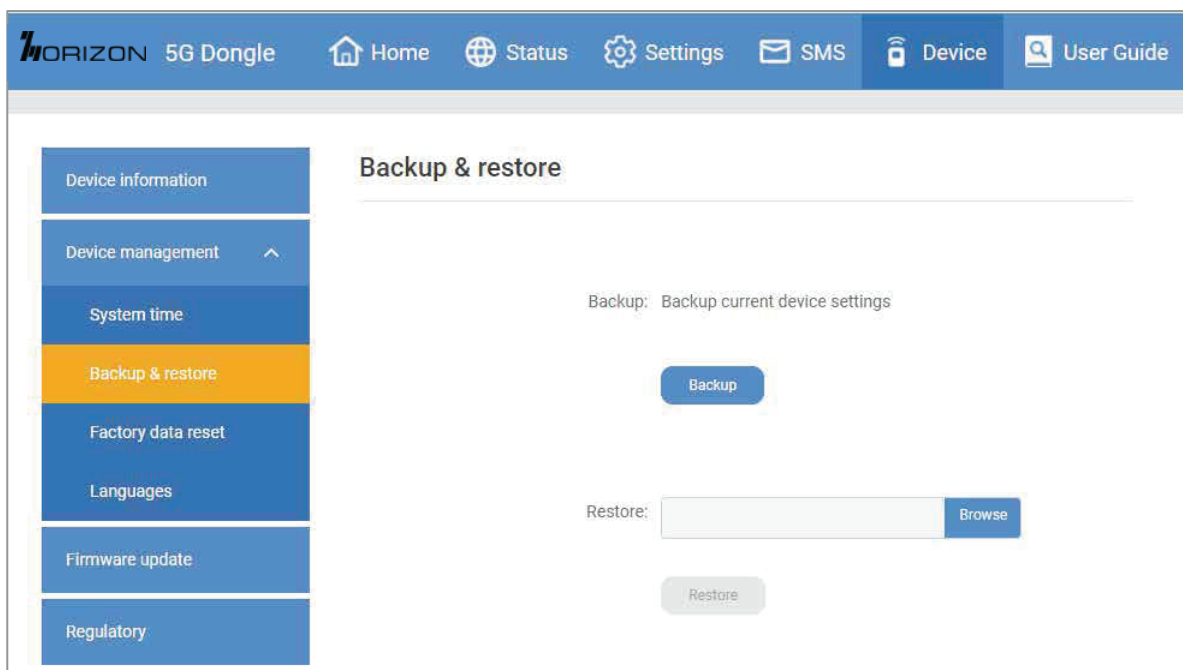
HORIZON 5G Dongle Home Status Settings SMS Device User Guide

Device information

Device management

System time

Backup & restore

Factory data reset

Languages

Firmware update

Regulatory

Backup & restore

Backup: Backup current device settings

Backup

Restore:

Browse

Restore